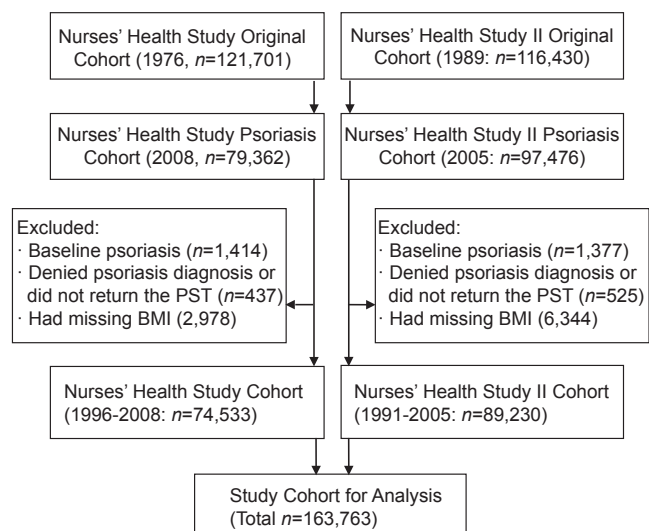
Nurses' Health Study Original Cohort (1976, $n$=121,701)

Nurses' Health Study II Original Cohort (1989: $n$=116,430)

Nurses' Health Study Psoriasis Cohort (2008, $n$=79,362)

Nurses' Health Study II Psoriasis Cohort (2005: $n$=97,476)

Excluded:
· Baseline psoriasis ($n$=1,414)
· Denied psoriasis diagnosis or did not return the PST ($n$=437)
· Had missing BMI (2,978)

Excluded:
· Baseline psoriasis ($n$=1,377)
· Denied psoriasis diagnosis or did not return the PST ($n$=525)
· Had missing BMI (6,344)

Nurses' Health Study Cohort (1996-2008: $n$=74,533)

Nurses' Health Study II Cohort (1991-2005: $n$=89,230)

Study Cohort for Analysis (Total $n$=163,763)